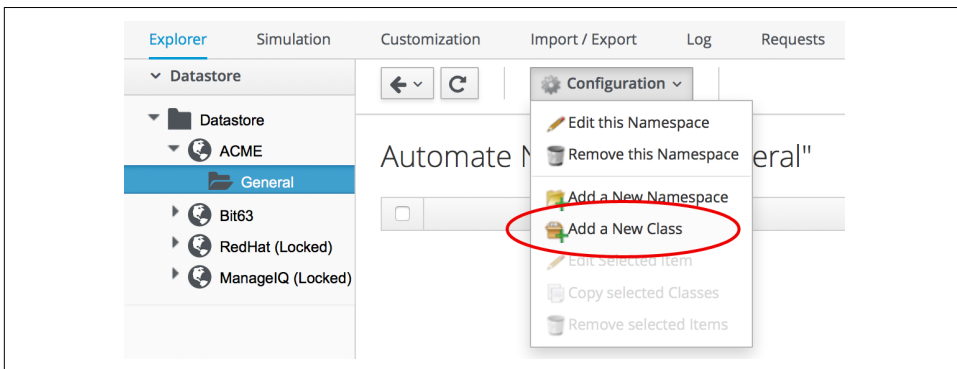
Explorer Simulation Customization Import / Export Log Requests

Datastore

Datastore
ACME
General
Bit63
RedHat (Locked)
ManageIQ (Locked)

Configuration

Edit this Namespace
Remove this Namespace
Add a New Namespace
Add a New Class
Edit Selected Item
Copy selected Classes
Remove selected Items

Automate N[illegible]eral"